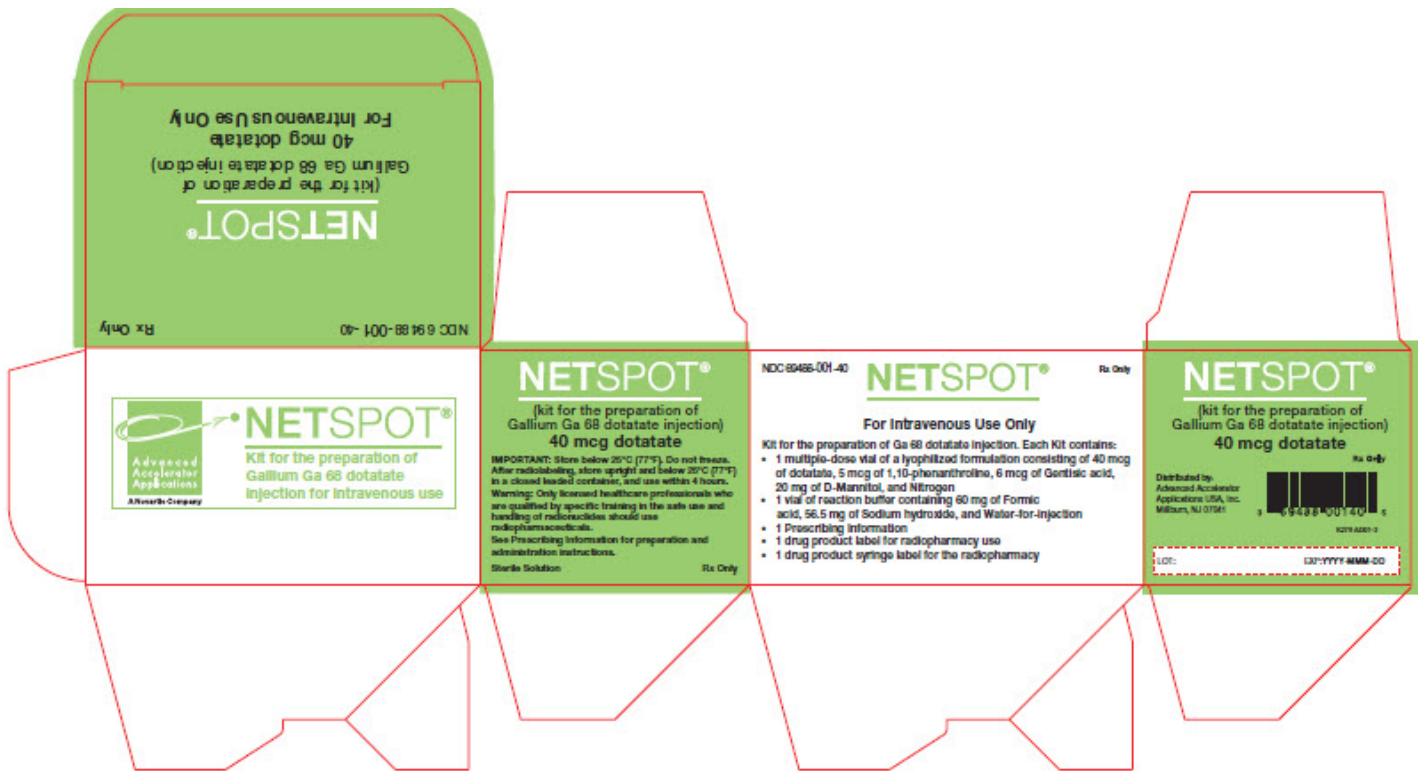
NDC 69488-001-40

Rx Only

NETSPOT®

(kit for the preparation of Gallium Ga 68 dotatate injection)

40 mcg dotatate

For Intravenous Use Only

Advanced Accelerator Applications

A Novartis Company

NETSPOT®

Kit for the preparation of Gallium Ga 68 dotatate injection for intravenous use

NETSPOT®

(kit for the preparation of Gallium Ga 68 dotatate injection)

40 mcg dotatate

IMPORTANT: Store below 25°C (77°F). Do not freeze. After radiolabeling, store upright and below 25°C (77°F) in a closed leaded container, and use within 4 hours.

Warning: Only licensed healthcare professionals who are qualified by specific training in the safe use and handling of radionuclides should use radiopharmaceuticals.

See Prescribing Information for preparation and administration instructions.

Sterile Solution

Rx Only

NDC 69488-001-40

NETSPOT®

Rx Only

For Intravenous Use Only

Kit for the preparation of Ga 68 dotatate injection. Each Kit contains:
• 1 multiple-dose vial of a lyophilized formulation consisting of 40 mcg of dotatate, 5 mcg of 1,10-phenanthroline, 6 mcg of Gentisic acid, 20 mg of D-Mannitol, and Nitrogen
• 1 vial of reaction buffer containing 60 mg of Formic acid, 56.5 mg of Sodium hydroxide, and Water-for-injection
• 1 Prescribing Information
• 1 drug product label for radiopharmacy use
• 1 drug product syringe label for the radiopharmacy

NETSPOT®

(kit for the preparation of Gallium Ga 68 dotatate injection)

40 mcg dotatate

Rx Only

Distributed by:
Advanced Accelerator Applications USA, Inc.
Millburn, NJ 07041

3 69488 00140 5

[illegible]

LOT:

EXP:YYYY-MMM-DD